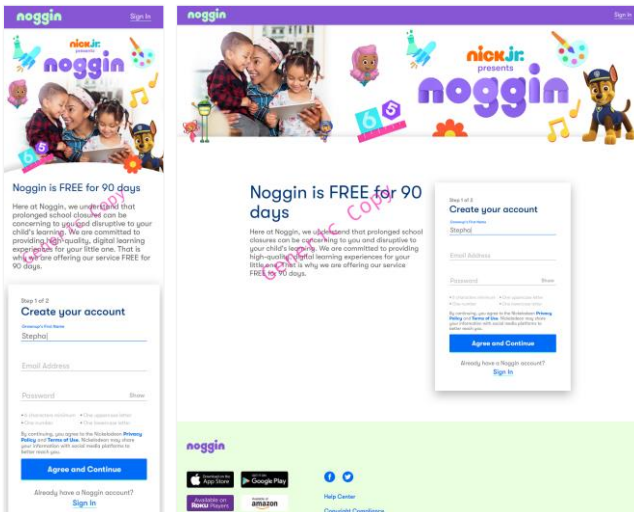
noggin

Sign In

nick jr. presents noggin

Noggin is FREE for 90 days

Here at Noggin, we understand that prolonged school closures can be concerning to you and disruptive to your child's learning. We are committed to providing high-quality, digital learning experiences for your little one. That is why we are offering our service FREE for 90 days.

Step 1 of 2

Create your account

Grownup's First Name

Stepha|

Email Address

Password

Show

8 characters minimum

One uppercase letter

One number

One lowercase letter

By continuing, you agree to the Nickelodeon Privacy Policy and Terms of Use. Nickelodeon may share your information with social media platforms to better reach you.

Agree and Continue

Already have a Noggin account?

Sign In

noggin

Sign In

nick jr. presents noggin

Noggin is FREE for 90 days

Here at Noggin, we understand that prolonged school closures can be concerning to you and disruptive to your child's learning. We are committed to providing high-quality, digital learning experiences for your little one. That is why we are offering our service FREE for 90 days.

Step 1 of 2

Create your account

Grownup's First Name

Stepha|

Email Address

Password

Show

8 characters minimum

One uppercase letter

One number

One lowercase letter

By continuing, you agree to the Nickelodeon Privacy Policy and Terms of Use. Nickelodeon may share your information with social media platforms to better reach you.

Agree and Continue

Already have a Noggin account?

Sign In

noggin

Download on the App Store

GET IT ON Google Play

Available on Roku Players

Available at amazon

Help Center

Copyright Compliance

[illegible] Copy